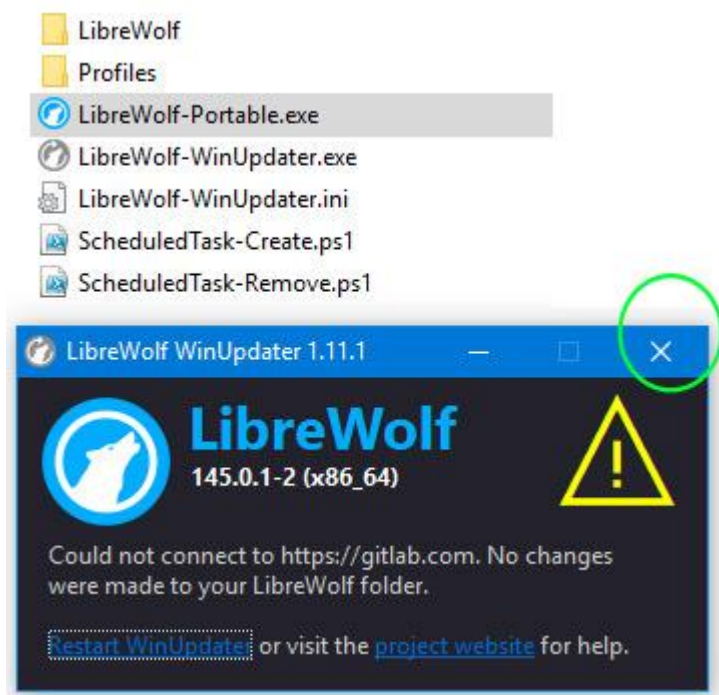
LibreWolf
Profiles
LibreWolf-Portable.exe
LibreWolf-WinUpdater.exe
LibreWolf-WinUpdater.ini
ScheduledTask-Create.ps1
ScheduledTask-Remove.ps1

LibreWolf WinUpdater 1.11.1

LibreWolf
145.0.1-2 (x86_64)

!

Could not connect to https://gitlab.com. No changes were made to your LibreWolf folder.

Restart WinUpdater or visit the project website for help.